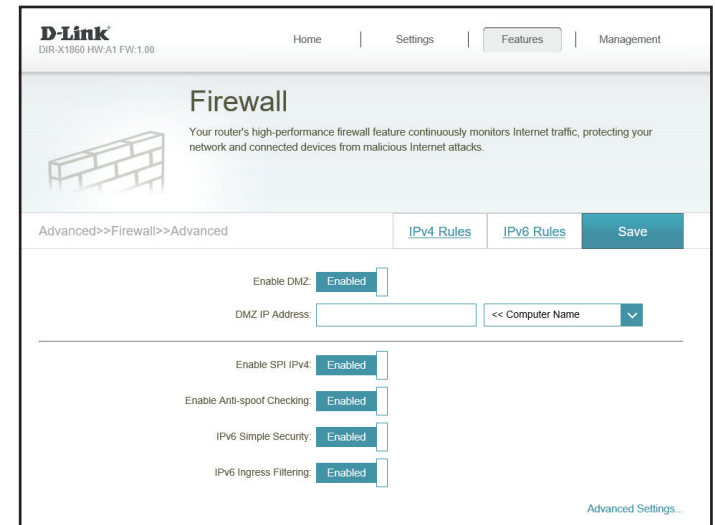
D-Link
DIR-X1860 HW:A1 FW:1.00

Home | Settings | Features | Management

Firewall

Your router's high-performance firewall feature continuously monitors Internet traffic, protecting your network and connected devices from malicious Internet attacks.

Advanced>>Firewall>>Advanced

IPv4 Rules IPv6 Rules Save

Enable DMZ: Enabled

DMZ IP Address: << Computer Name

Enable SPI IPv4: Enabled

Enable Anti-spoof Checking: Enabled

IPv6 Simple Security: Enabled

IPv6 Ingress Filtering: Enabled

Advanced Settings...